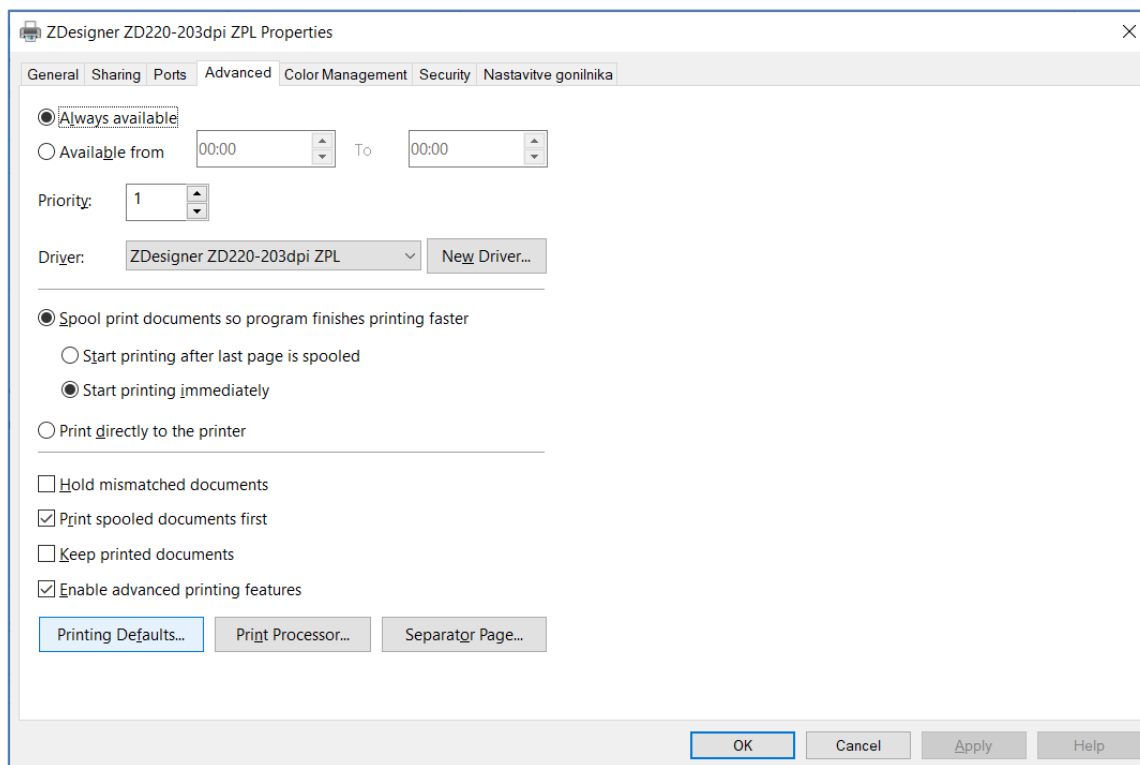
ZDesigner ZD220-203dpi ZPL Properties

General | Sharing | Ports | Advanced | Color Management | Security | Nastavitve gonilnika

Always available
Available from 00:00 To 00:00

Priority: 1

Driver: ZDesigner ZD220-203dpi ZPL | New Driver...

Spool print documents so program finishes printing faster
Start printing after last page is spooled
Start printing immediately

Print directly to the printer

Hold mismatched documents
Print spooled documents first
Keep printed documents
Enable advanced printing features

Printing Defaults... | Print Processor... | Separator Page...

OK | Cancel | Apply | Help